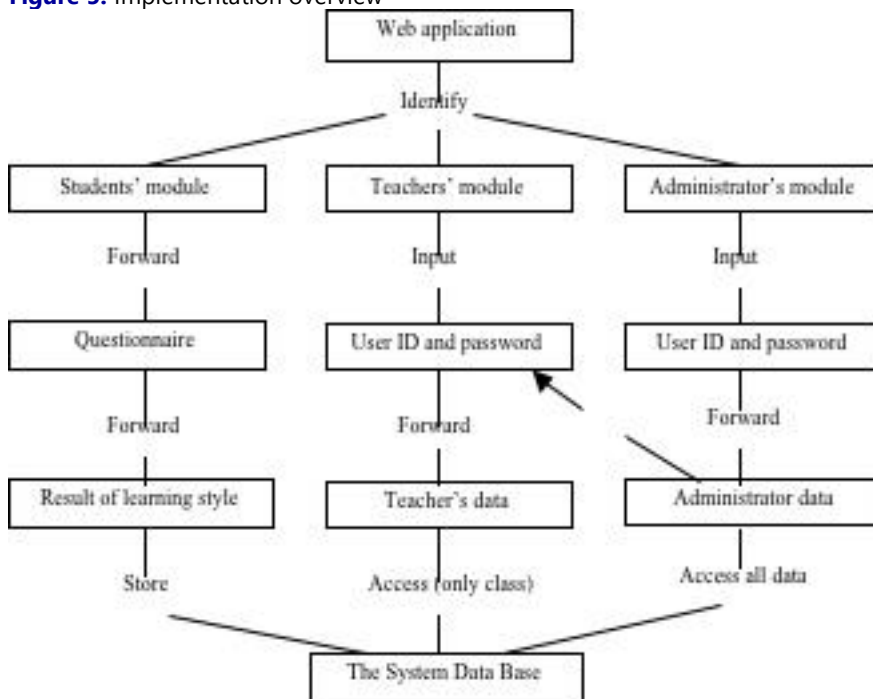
Figure 5. Implementation overview

Web application

Identify

Students' module

Teachers' module

Administrator's module

Forward

Input

Input

Questionnaire

User ID and password

User ID and password

Forward

Forward

Forward

Result of learning style

Teacher's data

Administrator data

Store

Access (only class)

Access all data

The System Data Base